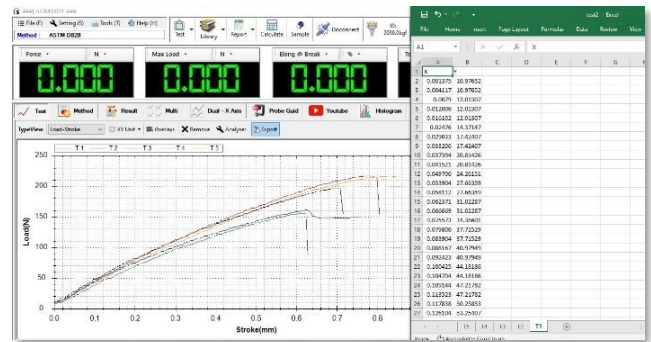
File (F) Setting (S) Tools (T) Help (H)

Method : ASTM D828

Test Library Report Calculate Sample Disconnect

Force N

0.000

Max Load N

0.000

Elong @ Break mm

0.000

Test Method Result Multi Dual - X Axis Probe Guid Youtube Histogram

TypeView Load-Stroke XY Unit Overlays Remove Analyzer Export

T 1 T 2 T 3 T 4 T 5

250

200

150

100

50

0

Load(N)

0.0 0.1 0.2 0.3 0.4 0.5 0.6 0.7 0.8

Stroke(mm)

File Home Insert Page Layout Formulas Data Review View

A1 X

| | A | B | C | D | E | F | G |
|---|---|---|---|---|---|---|---|
| 1 | X | Y | | | | | |
| 2 | 0.001375 | 10.97652 | | | | | |
| 3 | 0.004117 | 10.97652 | | | | | |
| 4 | 0.0079 | 12.01307 | | | | | |
| 5 | 0.012806 | 12.01307 | | | | | |
| 6 | 0.010102 | 12.01307 | | | | | |
| 7 | 0.02476 | 14.37547 | | | | | |
| 8 | 0.029033 | 17.42407 | | | | | |
| 9 | 0.033200 | 17.42407 | | | | | |
| 10 | 0.037394 | 20.81426 | | | | | |
| 11 | 0.041525 | 20.81426 | | | | | |
| 12 | 0.049700 | 24.20151 | | | | | |
| 13 | 0.053904 | 27.60359 | | | | | |
| 14 | 0.058112 | 27.60359 | | | | | |
| 15 | 0.062371 | 31.02287 | | | | | |
| 16 | 0.066609 | 31.02287 | | | | | |
| 17 | 0.075573 | 34.35605 | | | | | |
| 18 | 0.079806 | 37.71529 | | | | | |
| 19 | 0.083904 | 37.71529 | | | | | |
| 20 | 0.088167 | 40.97949 | | | | | |
| 21 | 0.092423 | 40.97949 | | | | | |
| 22 | 0.100425 | 44.18186 | | | | | |
| 23 | 0.104704 | 44.18186 | | | | | |
| 24 | 0.108944 | 47.21782 | | | | | |
| 25 | 0.113523 | 47.21782 | | | | | |
| 26 | 0.117856 | 50.25853 | | | | | |
| 27 | 0.126104 | 53.25407 | | | | | |

T5 T4 T3 T2 T1